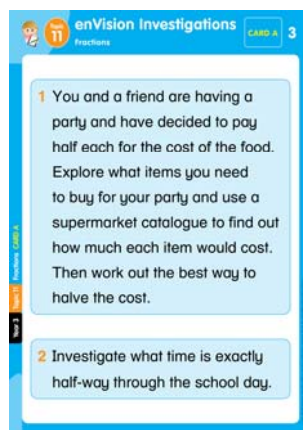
Topic 11 enVision Investigations Fractions CARD A 3

1 You and a friend are having a party and have decided to pay half each for the cost of the food. Explore what items you need to buy for your party and use a supermarket catalogue to find out how much each item would cost. Then work out the best way to halve the cost.

2 Investigate what time is exactly half-way through the school day.

Year 3 Topic 11 Fractions CARD A